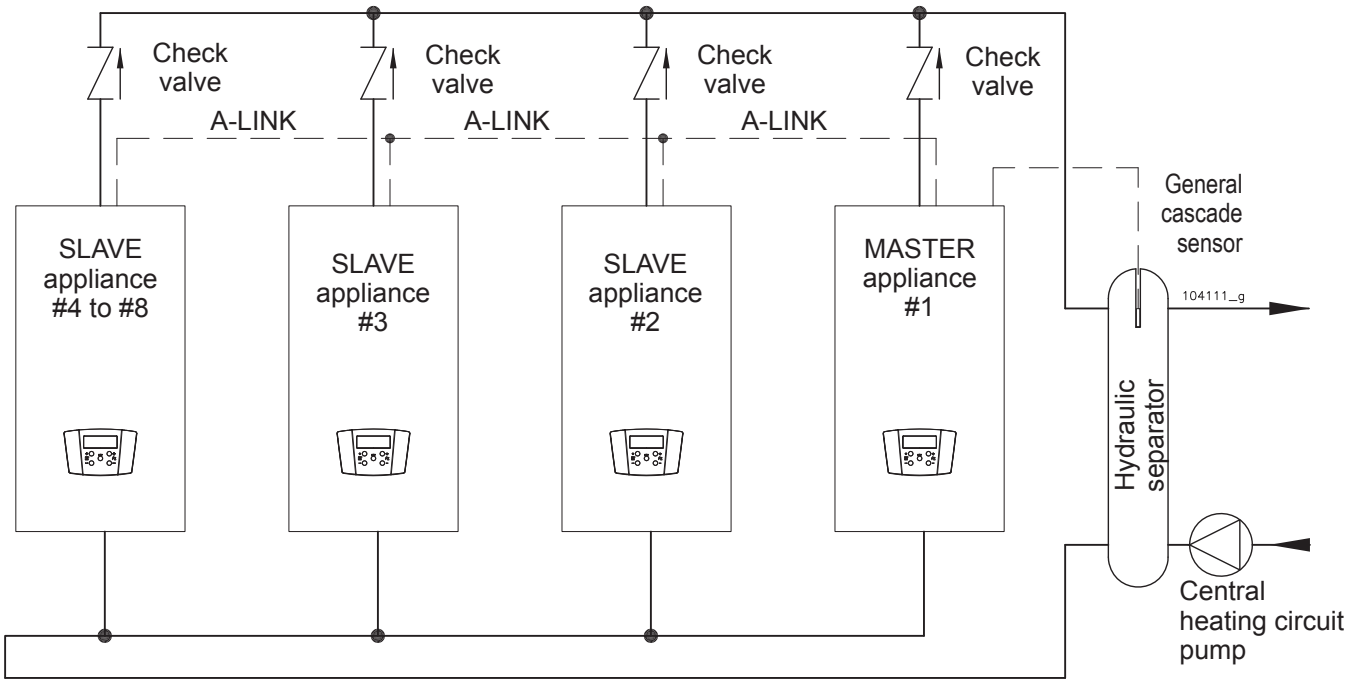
Check valve

Check valve

Check valve

Check valve

A-LINK

A-LINK

A-LINK

General cascade sensor

SLAVE appliance #4 to #8

SLAVE appliance #3

SLAVE appliance #2

MASTER appliance #1

104111_g

Hydraulic separator

Central heating circuit pump